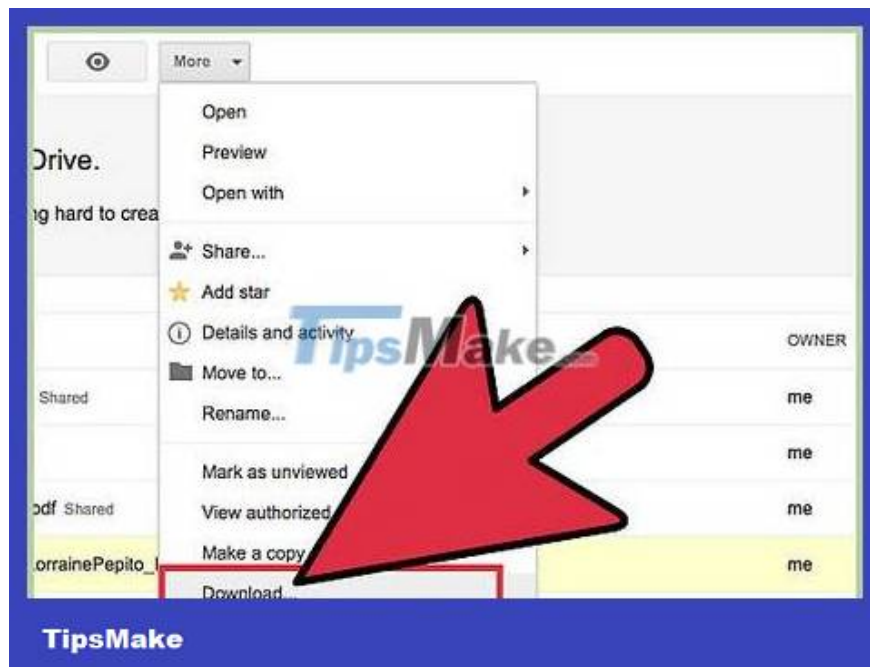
More

Drive.

g hard to crea

Open
Preview
Open with
Share...
Add star
Details and activity
Move to...
Rename...
Mark as unviewed
View authorized
Make a copy
Download...

Shared

pdf Shared

orrainePepito_l

OWNER
me
me
me
me

TipsMake

TipsMake